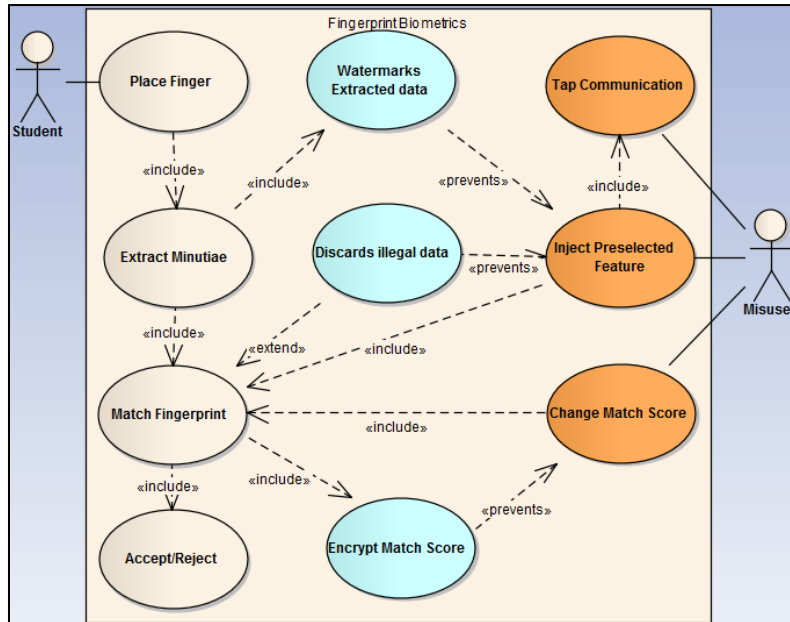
Fingerprint Biometrics

Student

Place Finger

Watermarks Extracted data

Tap Communication

«include»

«include»

«prevents»

«include»

Extract Minutiae

Discards illegal data

«prevents»

Inject Preselected Feature

Misuse

«include»

«extend»

«include»

Match Fingerprint

Change Match Score

«include»

«include»

«include»

«prevents»

Accept/Reject

Encrypt Match Score